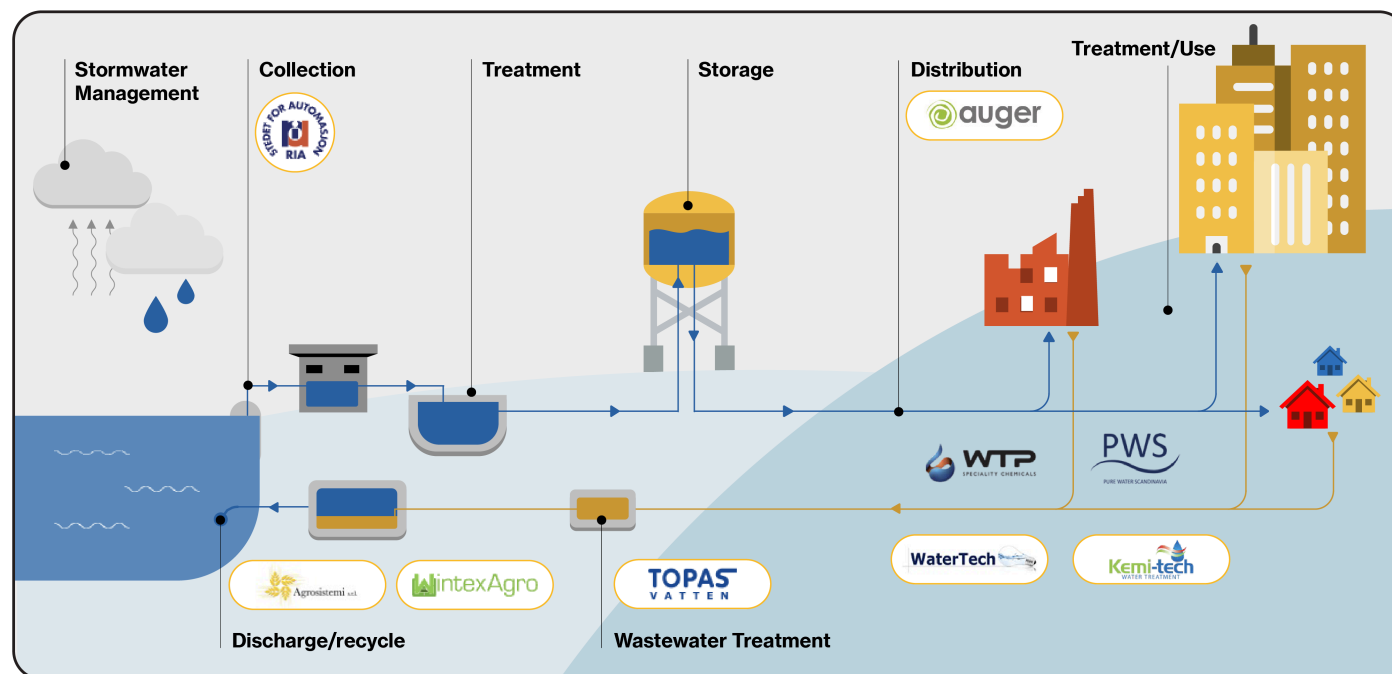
Stormwater Management

Collection

STEDET FOR AUTOMASJON RIA

Treatment

Storage

Distribution

auger

Treatment/Use

WTP SPECIALITY CHEMICALS

PWS PURE WATER SCANDINAVIA

WaterTech

Kemi-tech WATER TREATMENT

Agrosistemi s.r.l.

WintexAgro

TOPAS VATTEN

Discharge/recycle

Wastewater Treatment